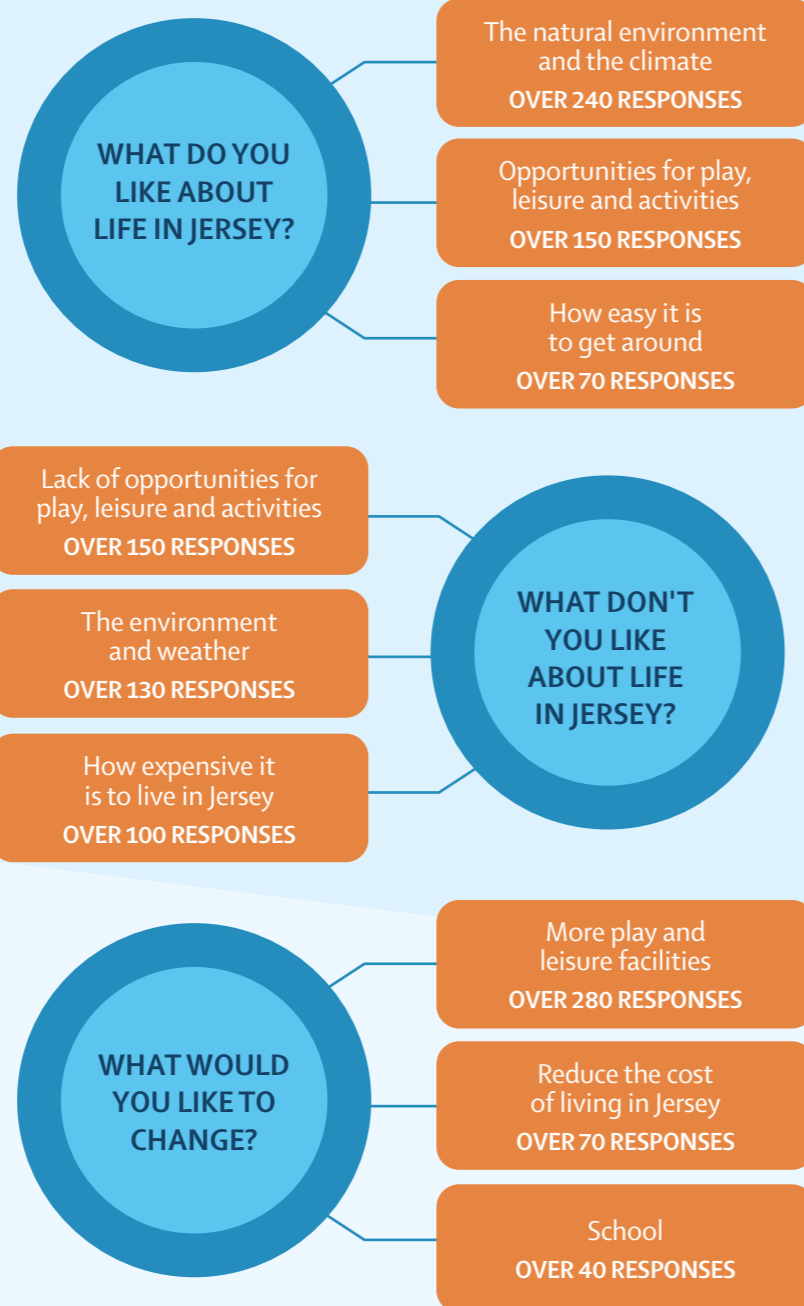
WHAT DO YOU LIKE ABOUT LIFE IN JERSEY?

The natural environment and the climate
OVER 240 RESPONSES

Opportunities for play, leisure and activities
OVER 150 RESPONSES

How easy it is to get around
OVER 70 RESPONSES

Lack of opportunities for play, leisure and activities
OVER 150 RESPONSES

The environment and weather
OVER 130 RESPONSES

How expensive it is to live in Jersey
OVER 100 RESPONSES

WHAT DON'T YOU LIKE ABOUT LIFE IN JERSEY?

More play and leisure facilities
OVER 280 RESPONSES

WHAT WOULD YOU LIKE TO CHANGE?

Reduce the cost of living in Jersey
OVER 70 RESPONSES

School
OVER 40 RESPONSES